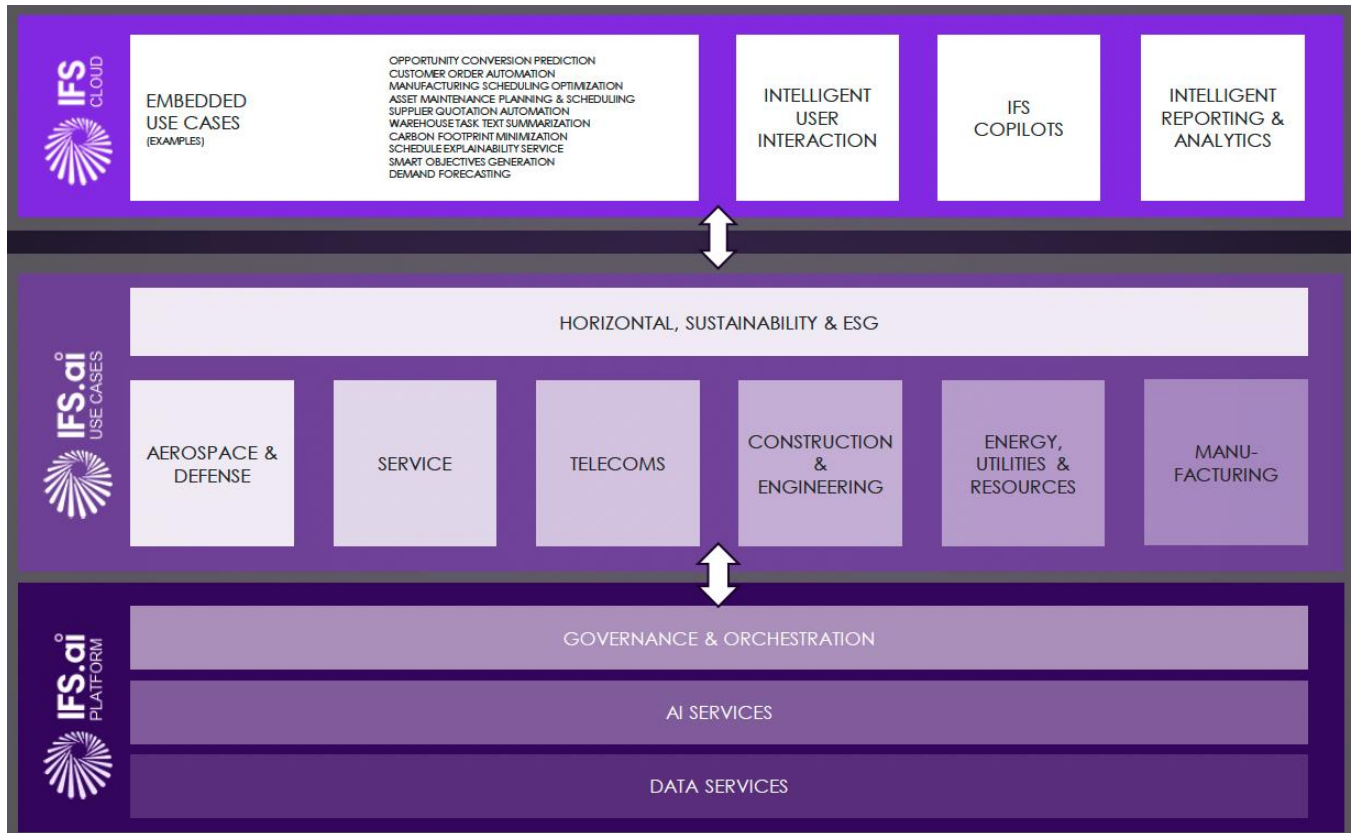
IFS CLOUD

EMBEDDED USE CASES
(EXAMPLES)

OPPORTUNITY CONVERSION PREDICTION
CUSTOMER ORDER AUTOMATION
MANUFACTURING SCHEDULING OPTIMIZATION
ASSET MAINTENANCE PLANNING & SCHEDULING
SUPPLIER QUOTATION AUTOMATION
WAREHOUSE TASK TEXT SUMMARIZATION
CARBON FOOTPRINT MINIMIZATION
SCHEDULE EXPLAINABILITY SERVICE
SMART OBJECTIVES GENERATION
DEMAND FORECASTING

INTELLIGENT USER INTERACTION

IFS COPILOTS

INTELLIGENT REPORTING & ANALYTICS

IFS.ai USE CASES

HORIZONTAL, SUSTAINABILITY & ESG

AEROSPACE & DEFENSE

SERVICE

TELECOMS

CONSTRUCTION & ENGINEERING

ENERGY, UTILITIES & RESOURCES

MANUFACTURING

IFS.ai PLATFORM

GOVERNANCE & ORCHESTRATION

AI SERVICES

DATA SERVICES